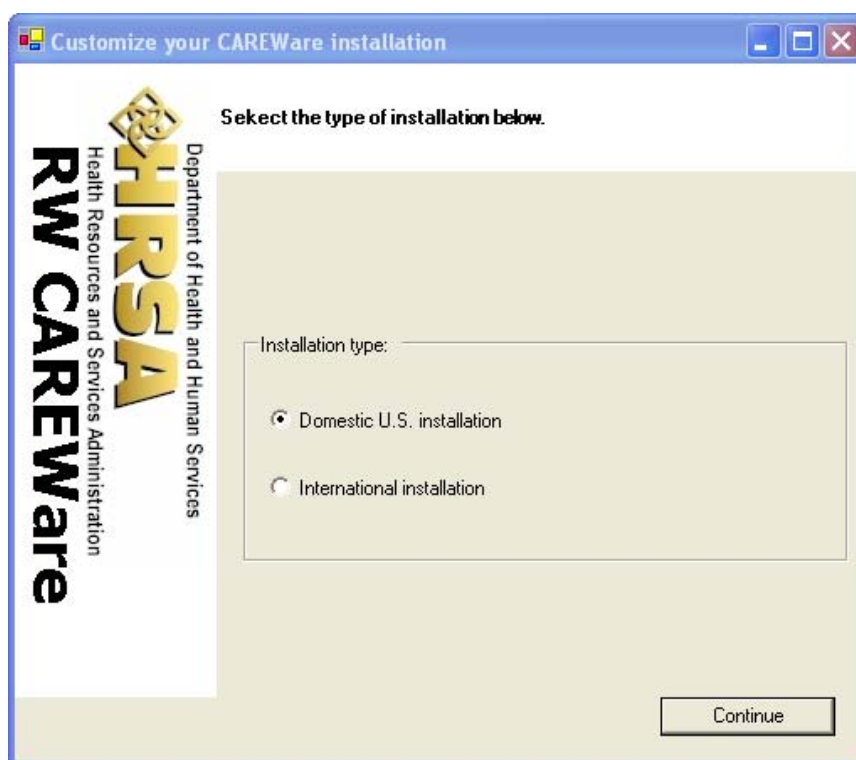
Customize your CAREWare installation

HRSA
Department of Health and Human Services
Health Resources and Services Administration
RW CAREWare

Sekect the type of installation below.

Installation type:

Domestic U.S. installation

International installation

Continue